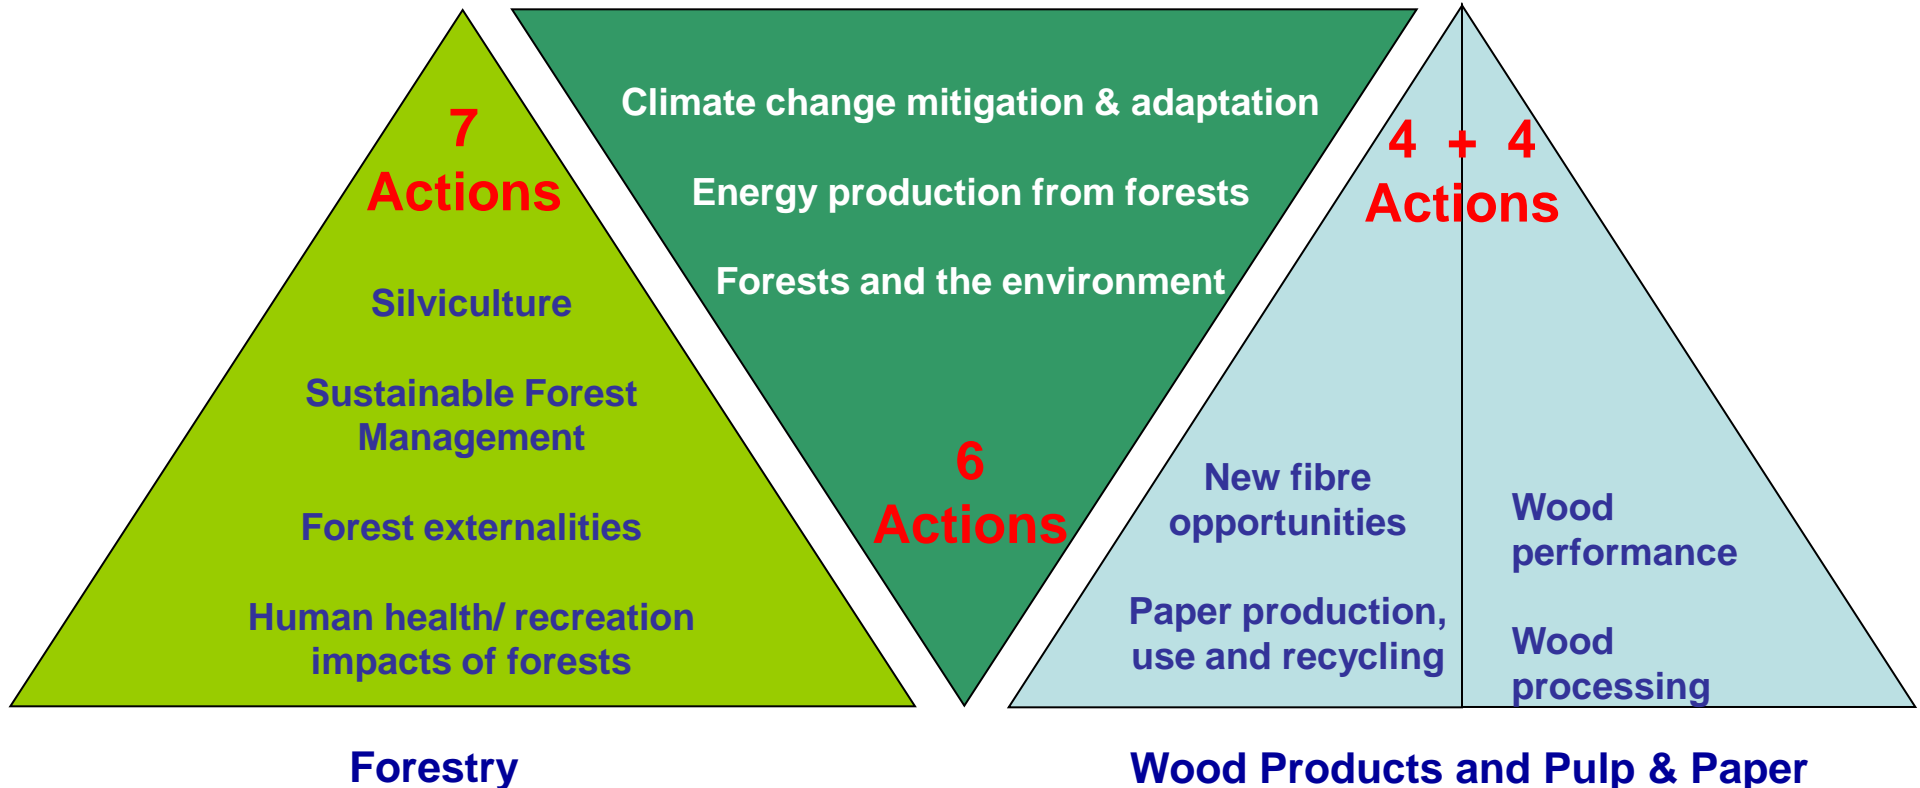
7
Actions

Silviculture

Sustainable Forest Management

Forest externalities

Human health/ recreation impacts of forests

Climate change mitigation & adaptation

Energy production from forests

Forests and the environment

6
Actions

4 + 4
Actions

New fibre opportunities

Paper production, use and recycling

Wood performance

Wood processing

Forestry

Wood Products and Pulp & Paper